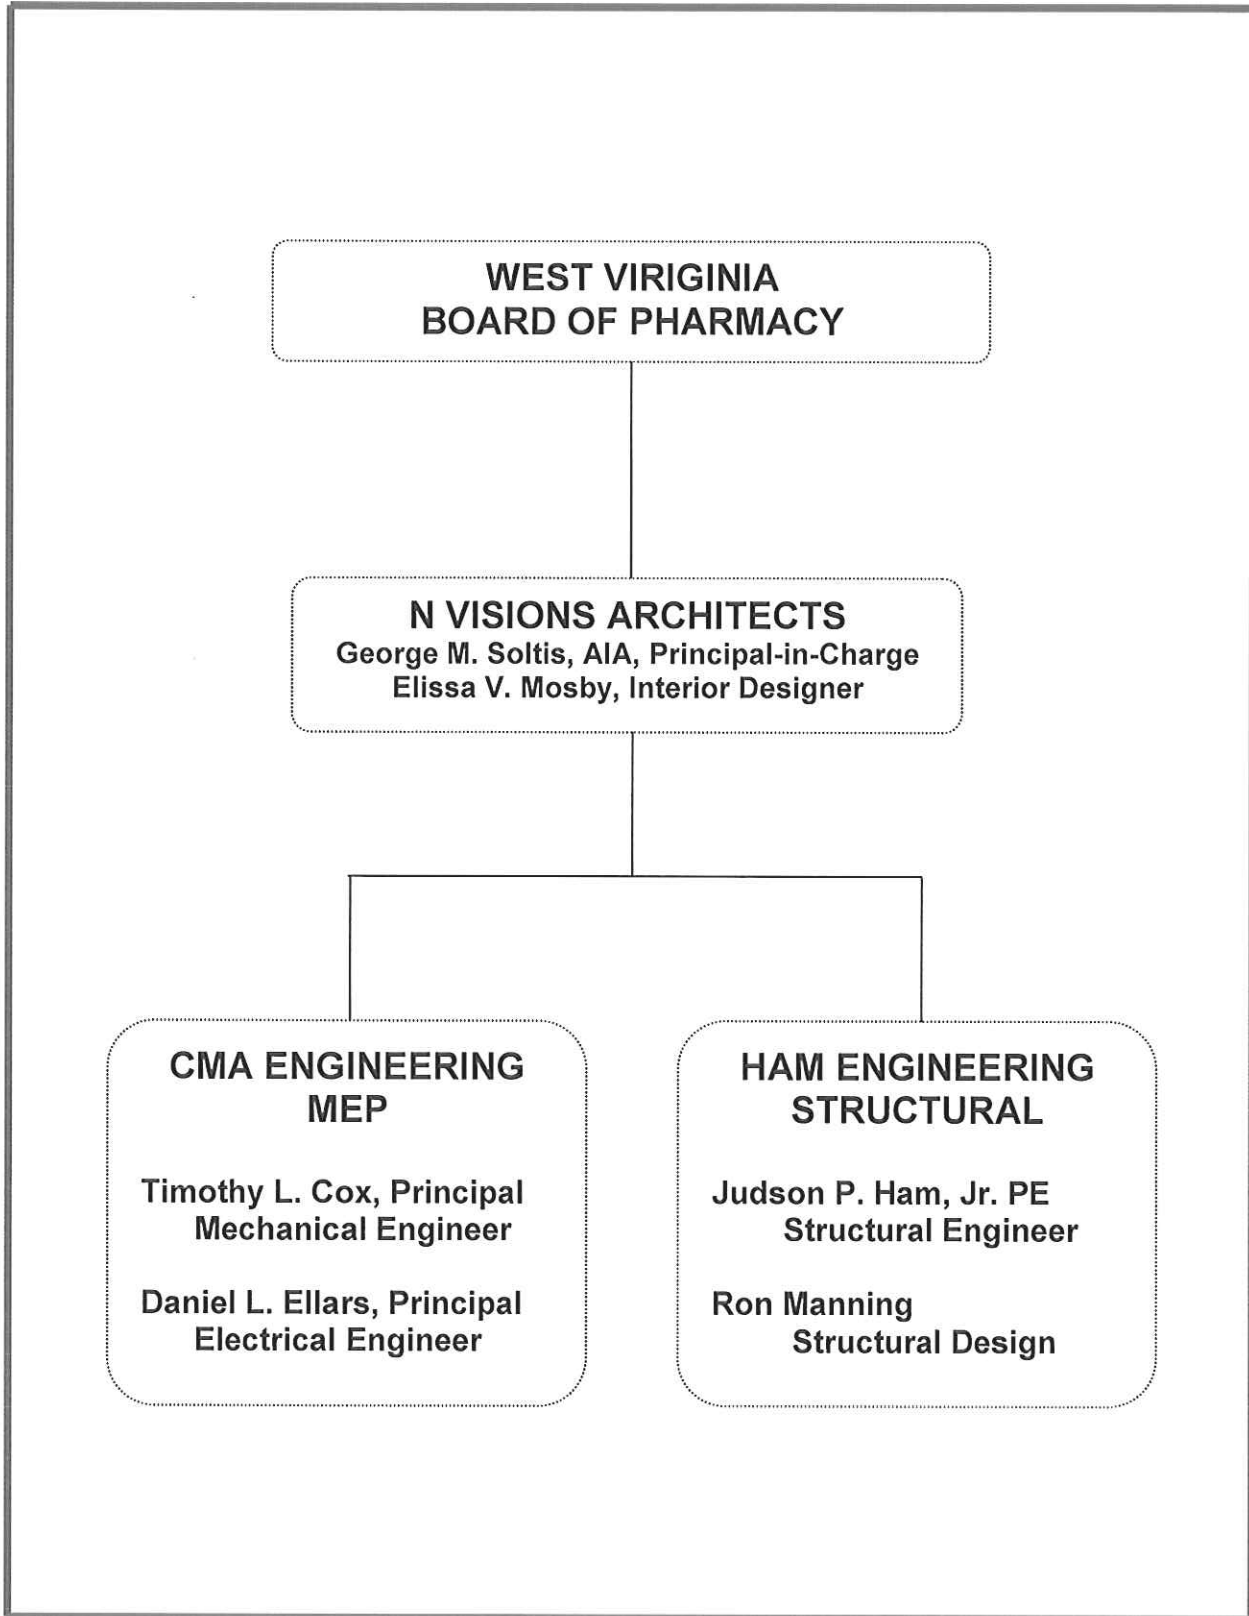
WEST VIRIGINIA
BOARD OF PHARMACY

N VISIONS ARCHITECTS
George M. Soltis, AIA, Principal-in-Charge
Elissa V. Mosby, Interior Designer

CMA ENGINEERING
MEP

Timothy L. Cox, Principal
Mechanical Engineer

Daniel L. Ellars, Principal
Electrical Engineer

HAM ENGINEERING
STRUCTURAL

Judson P. Ham, Jr. PE
Structural Engineer

Ron Manning
Structural Design